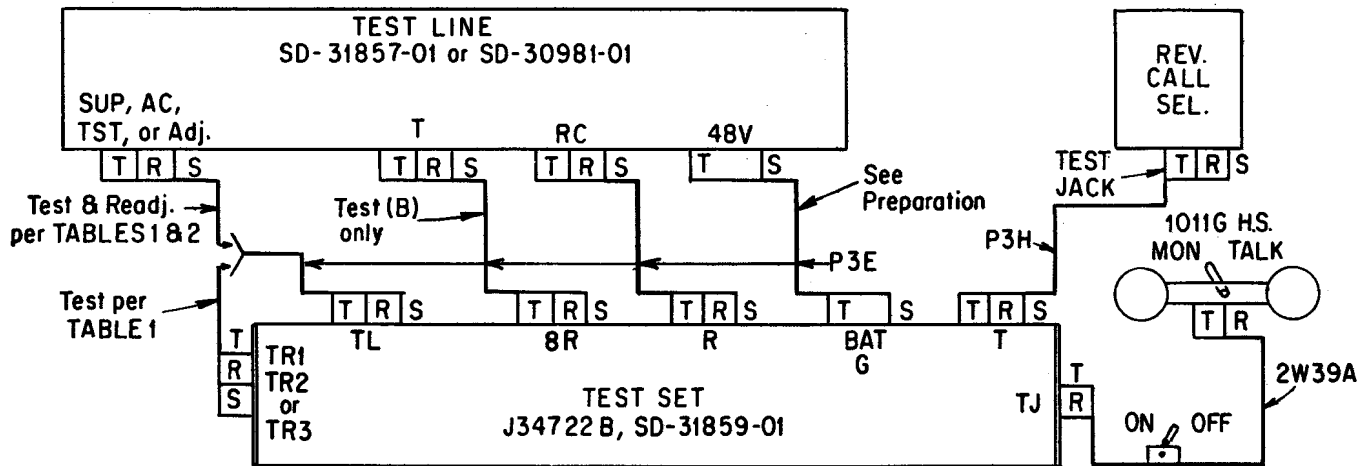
TEST LINE
SD-31857-01 or SD-30981-01

SUP, AC, TST, or Adj.
T R S

T
T R S

RC
T R S

48V
T S

REV. CALL SEL.

TEST JACK
T R S

See Preparation

Test & Readj. per TABLES 1 & 2

Test (B) only

P3E

P3H

1011G H.S.
MON TALK

Test per TABLE 1

T R S
TL

T R S
8R

T R S
R

T S
BAT G

T R S
T

T R

T
R
S

TR1
TR2
or
TR3

TEST SET
J34722 B, SD-31859-01

TJ

T
R

2W39A

ON OFF